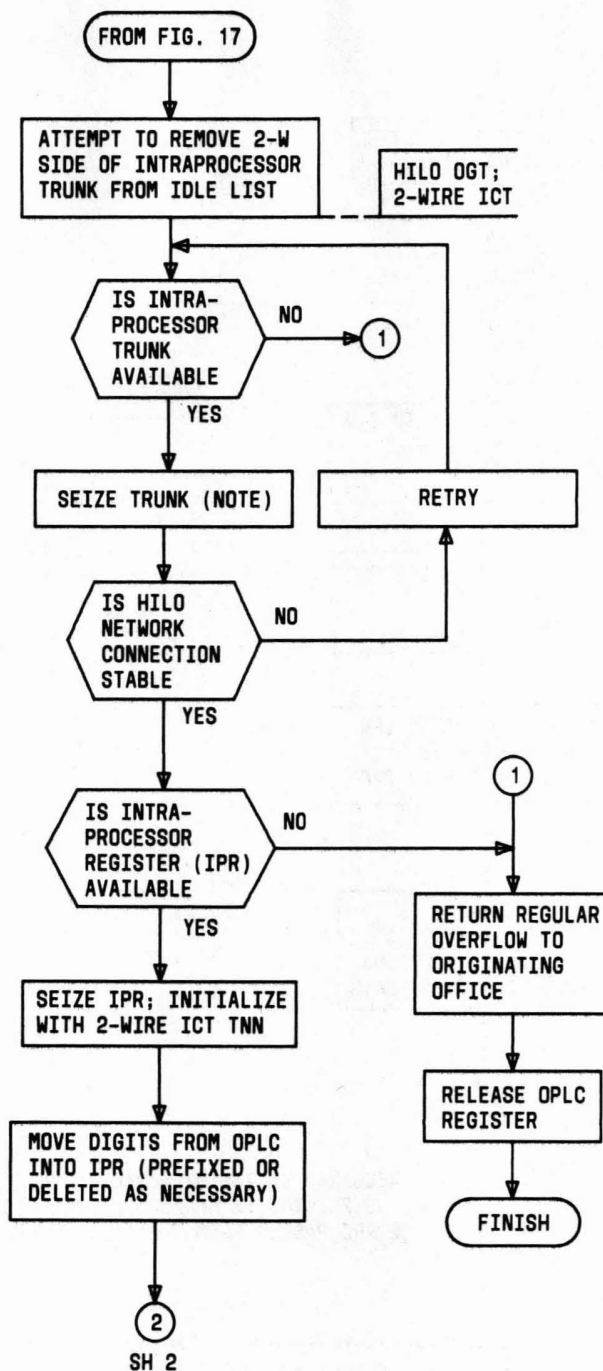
FROM FIG. 17

ATTEMPT TO REMOVE 2-W SIDE OF INTRAPROCESSOR TRUNK FROM IDLE LIST

HILO OGT; 2-WIRE ICT

IS INTRA-PROCESSOR TRUNK AVAILABLE

NO

1

YES

SEIZE TRUNK (NOTE)

RETRY

IS HILO NETWORK CONNECTION STABLE

NO

YES

1

IS INTRA-PROCESSOR REGISTER (IPR) AVAILABLE

NO

YES

RETURN REGULAR OVERFLOW TO ORIGINATING OFFICE

SEIZE IPR; INITIALIZE WITH 2-WIRE ICT TNN

RELEASE OPLC REGISTER

MOVE DIGITS FROM OPLC INTO IPR (PREFIXED OR DELETED AS NECESSARY)

FINISH

2

SH 2